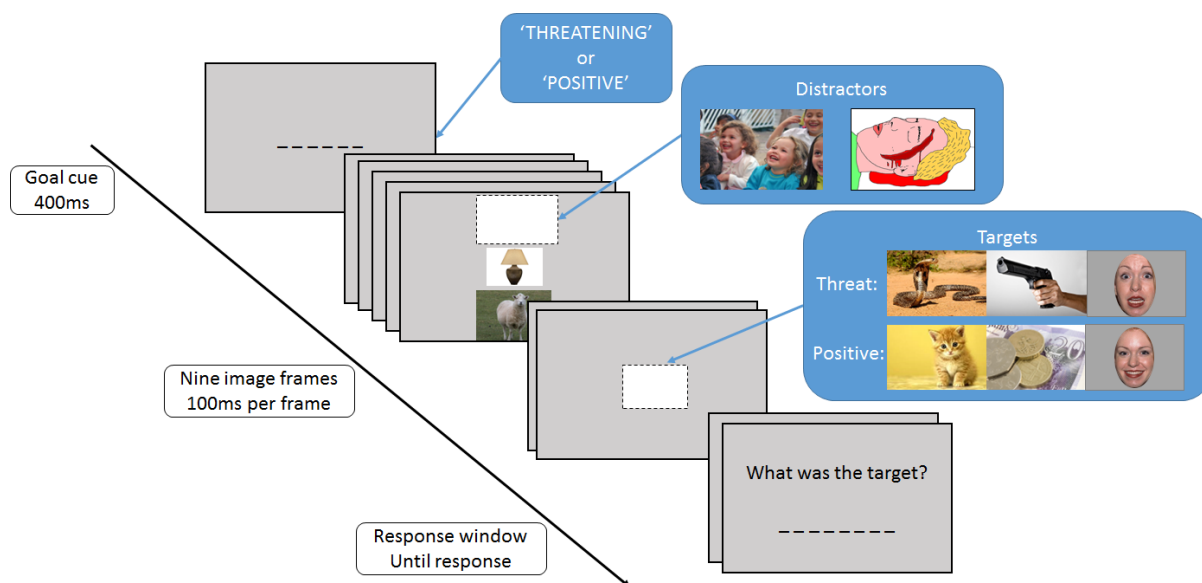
‘THREATENING’
or
‘POSITIVE’

Distractors

Goal cue
400ms

_ _ _ _ _ _

Targets
Threat:
Positive:

Nine image frames
100ms per frame

What was the target?

_ _ _ _ _ _ _ _

Response window
Until response